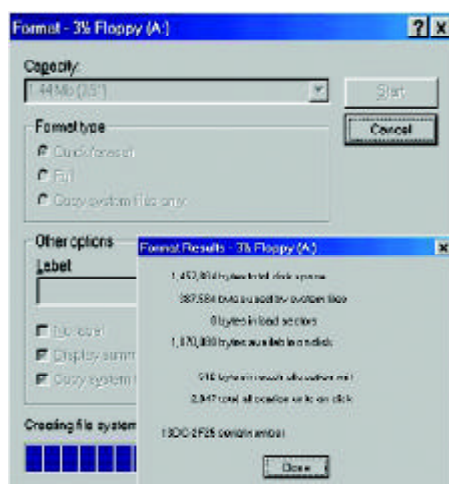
Format - 3½ Floppy (A:)

Capacity:

1.44 Mb (3.5")

Start

Format type

Cancel

Quick (erase)

Full

Copy system files only

Other options

Label

No label

Display summ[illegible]

Copy system f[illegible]

Creating file system

Format Results - 3½ Floppy (A:)

1,457,664 bytes total disk space

387,584 bytes used by system files

0 bytes in bad sectors

1,070,080 bytes available on disk

512 bytes in each allocation unit

2,847 total allocation units on disk

13DC-2F25 serial number

Close